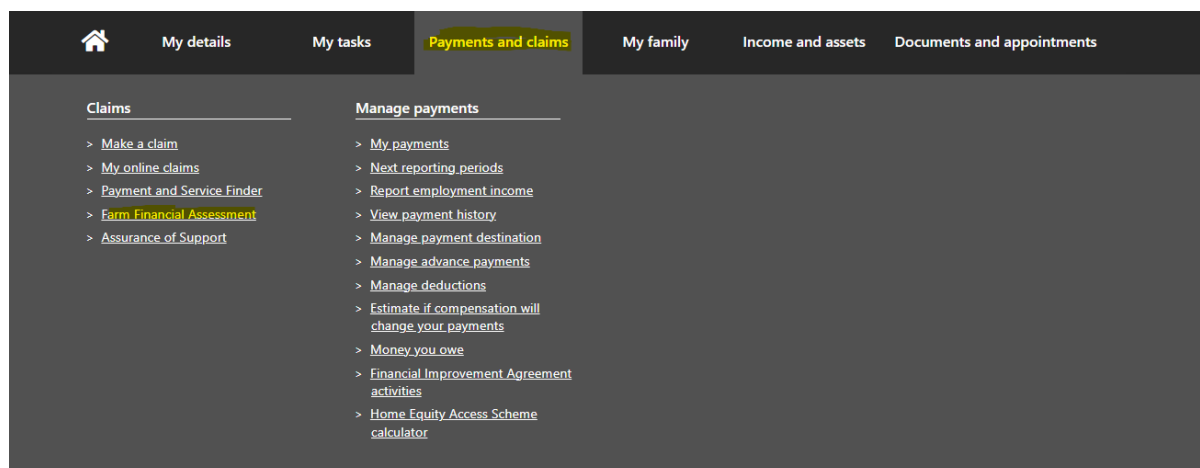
My details My tasks Payments and claims My family Income and assets Documents and appointments

Claims

> Make a claim
> My online claims
> Payment and Service Finder
> Farm Financial Assessment
> Assurance of Support

Manage payments

> My payments
> Next reporting periods
> Report employment income
> View payment history
> Manage payment destination
> Manage advance payments
> Manage deductions
> Estimate if compensation will change your payments
> Money you owe
> Financial Improvement Agreement activities
> Home Equity Access Scheme calculator